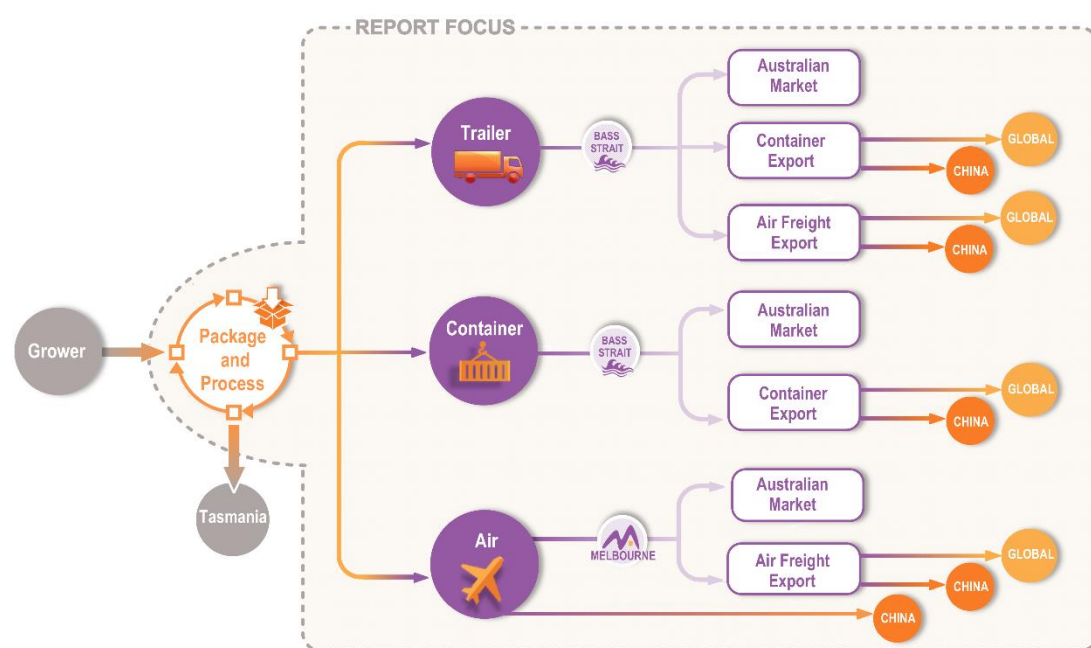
REPORT FOCUS

Grower

Package and Process

Tasmania

Trailer

BASS STRAIT

Australian Market

Container Export

GLOBAL

CHINA

Air Freight Export

GLOBAL

CHINA

Container

BASS STRAIT

Australian Market

Container Export

GLOBAL

CHINA

Air

MELBOURNE

Australian Market

Air Freight Export

GLOBAL

CHINA

CHINA